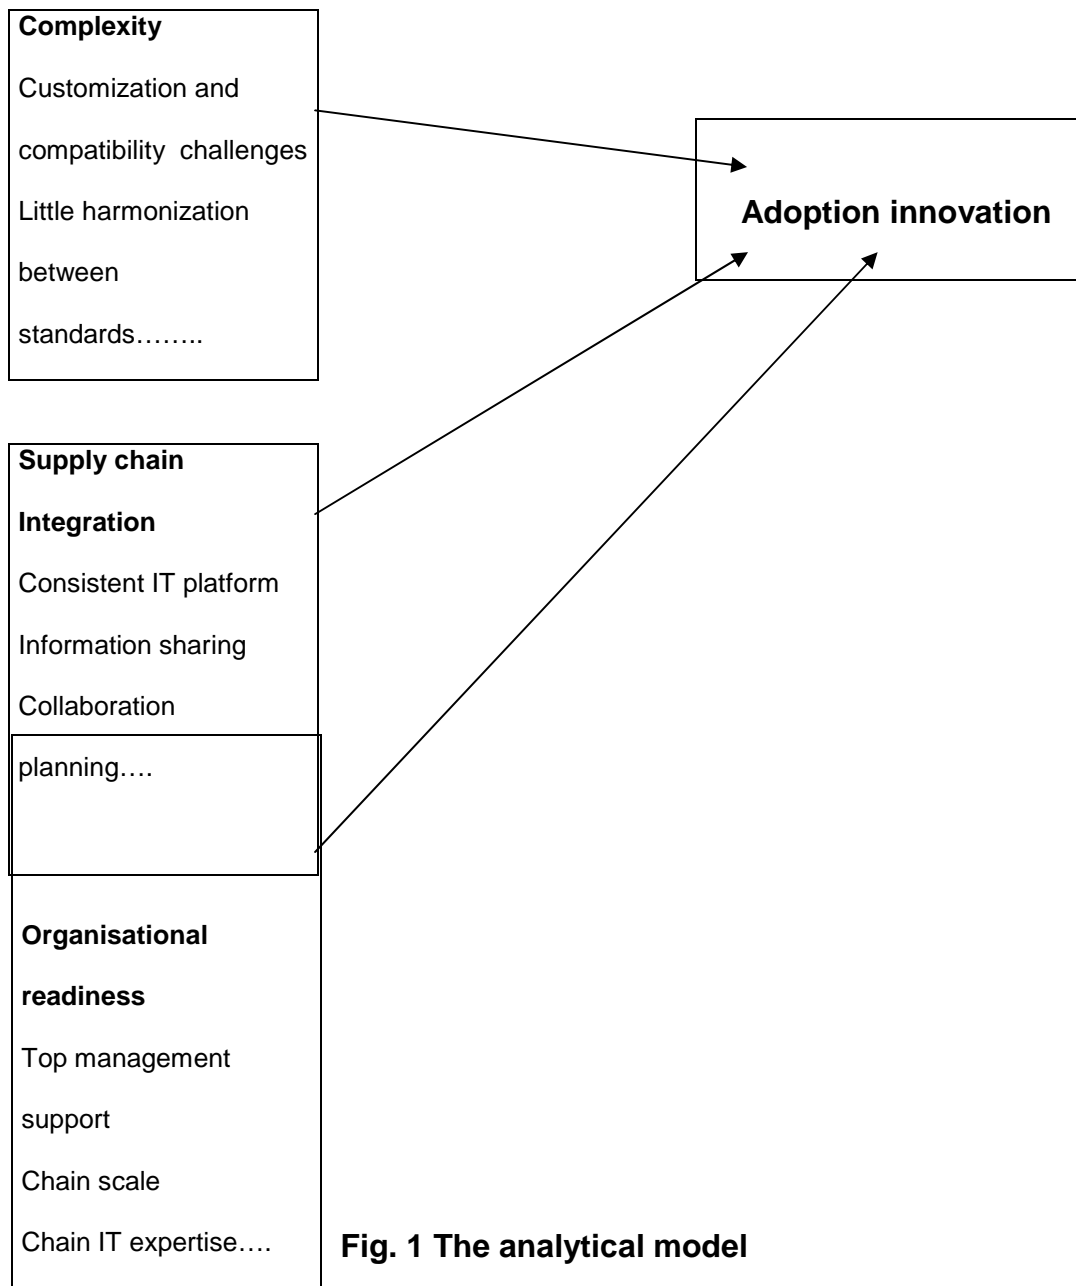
Complexity

Customization and compatibility challenges

Little harmonization between standards……..

Adoption innovation

Supply chain Integration

Consistent IT platform

Information sharing

Collaboration planning….

Organisational readiness

Top management support

Chain scale

Chain IT expertise….

Fig. 1 The analytical model